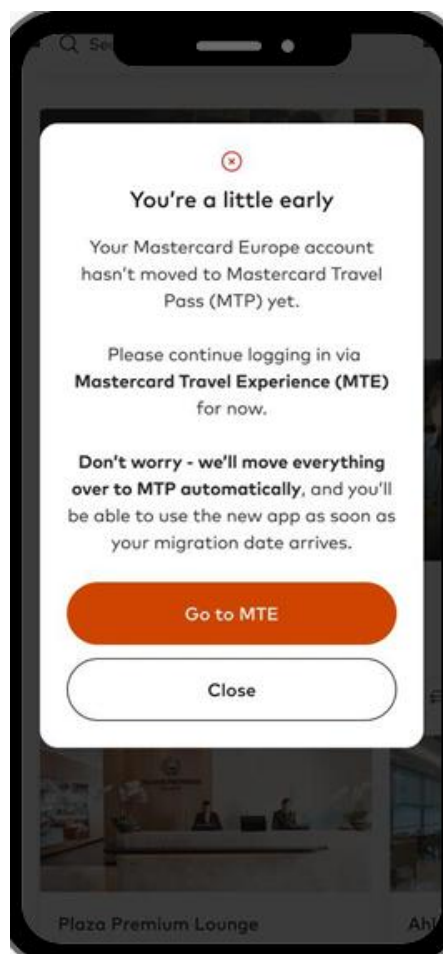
Se

You're a little early

Your Mastercard Europe account hasn't moved to Mastercard Travel Pass (MTP) yet.

Please continue logging in via **Mastercard Travel Experience (MTE)** for now.

**Don't worry - we'll move everything over to MTP automatically**, and you'll be able to use the new app as soon as your migration date arrives.

Go to MTE

Close

Plaza Premium Lounge

Ahl